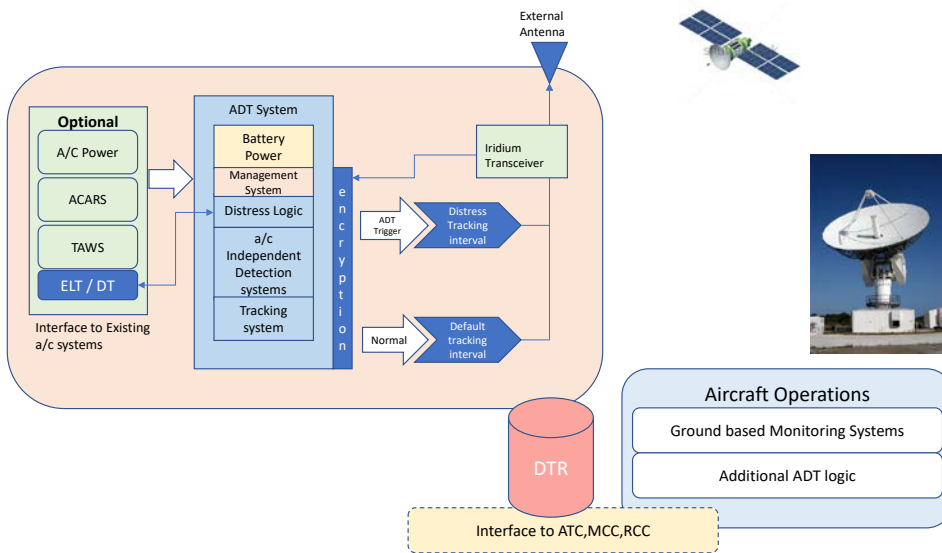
External Antenna

Optional

A/C Power

ACARS

TAWS

ELT / DT

Interface to Existing a/c systems

ADT System

Battery Power

Management System

Distress Logic

a/c Independent Detection systems

Tracking system

e n c r y p t i o n

Iridium Transceiver

ADT Trigger

Distress Tracking interval

Normal

Default tracking interval

Aircraft Operations

Ground based Monitoring Systems

Additional ADT logic

DTR

Interface to ATC,MCC,RCC